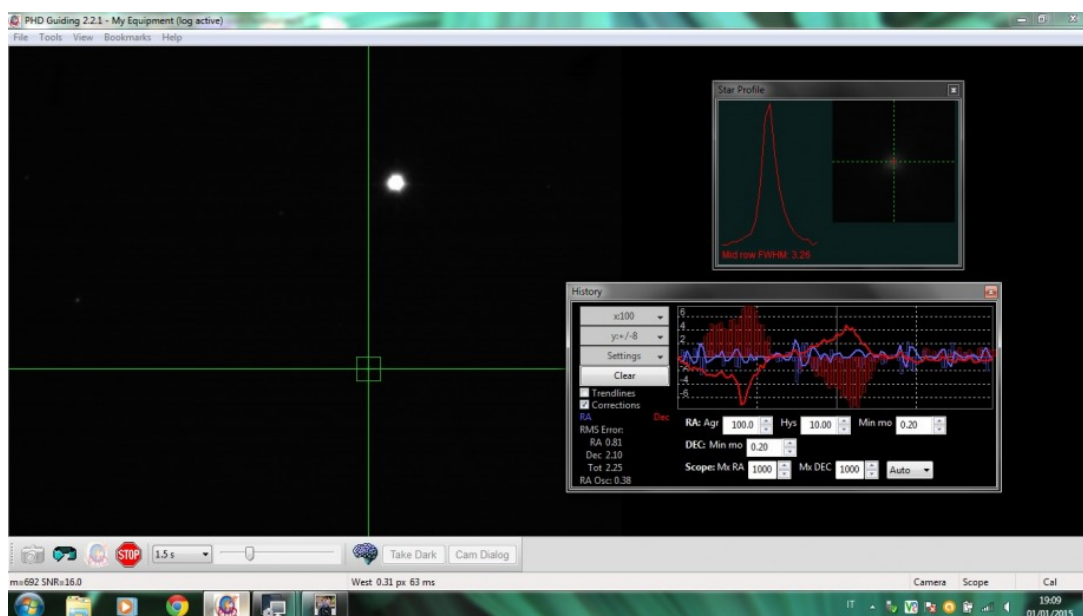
PHD Guiding 2.2.1 - My Equipment (log active)
File Tools View Bookmarks Help

Star Profile
Mid row FWHM: 3.26

History
x:100
y:+/-8
Settings
Clear
Trendlines
Corrections
RA Dec
RMS Error:
RA 0.81
Dec 2.10
Tot 2.25
RA Osc: 0.38
6
4
2
-2
-4
-6
RA: Agr 100.0 Hys 10.00 Min mo 0.20
DEC: Min mo 0.20
Scope: Mx RA 1000 Mx DEC 1000 Auto

STOP 1.5 s
Take Dark Cam Dialog
m=692 SNR=16.0
West 0.31 px 63 ms
Camera Scope Cal
IT
19:09
01/01/2015